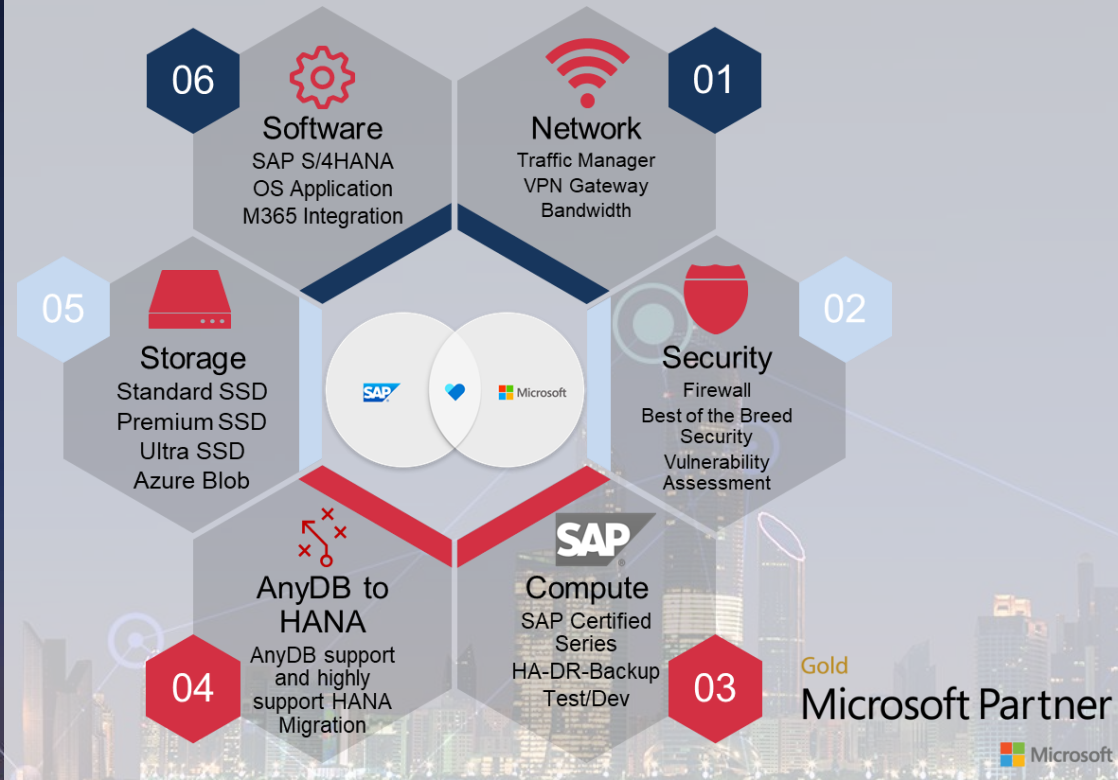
06
Software
SAP S/4HANA
OS Application
M365 Integration

01
Network
Traffic Manager
VPN Gateway
Bandwidth

05
Storage
Standard SSD
Premium SSD
Ultra SSD
Azure Blob

SAP
Microsoft

02
Security
Firewall
Best of the Breed Security
Vulnerability Assessment

AnyDB to HANA
AnyDB support and highly support HANA Migration
04

SAP
Compute
SAP Certified Series
HA-DR-Backup
Test/Dev
03

Gold
Microsoft Partner
Microsoft